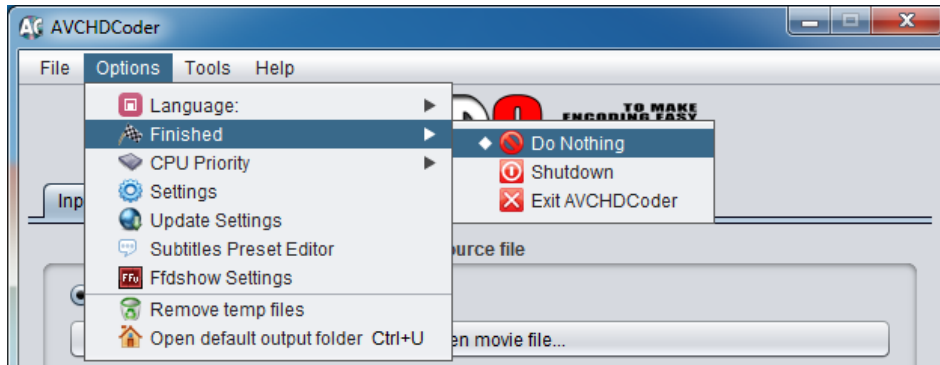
AVCHDCoder

File Options Tools Help

Language:
Finished
CPU Priority
Settings
Update Settings
Subtitles Preset Editor
Ffdshow Settings
Remove temp files
Open default output folder Ctrl+U

Do Nothing
Shutdown
Exit AVCHDCoder

TO MAKE ENCODING EASY

Inp

ource file

en movie file...